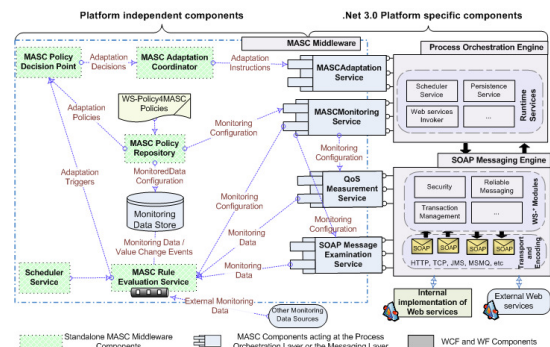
Platform independent components

.Net 3.0 Platform specific components

MASC Middleware

Process Orchestration Engine

MASC Policy Decision Point

Adaptation Decisions

MASC Adaptation Coordinator

Adaptation Instructions

MASCAdaptation Service

Scheduler Service

Persistence Service

Web services Invoker

...

Runtime Services

Adaptation Policies

WS-Policy4MASC Policies

MASC Policy Repository

Monitoring Configuration

MASCMonitoring Service

Monitoring Configuration

SOAP Messaging Engine

Adaptation Triggers

MonitoredData Configuration

Monitoring Configuration

QoS Measurement Service

Security

Reliable Messaging

Transaction Management

...

WS- Modules

Monitoring Data Store

Monitoring Data

Monitoring Data / Value Change Events

SOAP Message Examination Service

SOAP

SOAP

SOAP

SOAP

HTTP, TCP, JMS, MSMQ, etc

Transport and Encoding

Scheduler Service

MASC Rule Evaluation Service

Monitoring Data

External Monitoring Data

Other Monitoring Data Sources

Internal implementation of Web services

External Web services

Standalone MASC Middleware Components

MASC Components acting at the Process Orchestration Layer or the Messaging Layer

WCF and WF Components